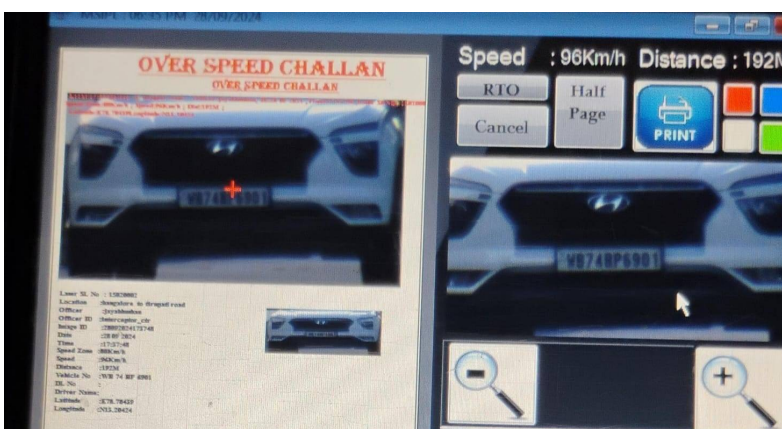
MSIPL 06:35 PM 28/09/2024

OVER SPEED CHALLAN

OVER SPEED CHALLAN

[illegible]

WB74BP6901

Laser Sl. No : 13828002
Location : Bangalore to Bagad road
Officer : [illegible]
Officer ID : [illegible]
Image ID : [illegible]
Date : 28 09 2024
Time : 17:37:48
Speed Zone : 80Km/h
Speed : 96Km/h
Distance : 192M
Vehicle No : WB 74 BP 6901
DL No :
Driver Name:
Latitude : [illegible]
Longitude : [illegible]

Speed : 96Km/h Distance : 192M

RTO

Half Page

Cancel

PRINT

WB74BP6901